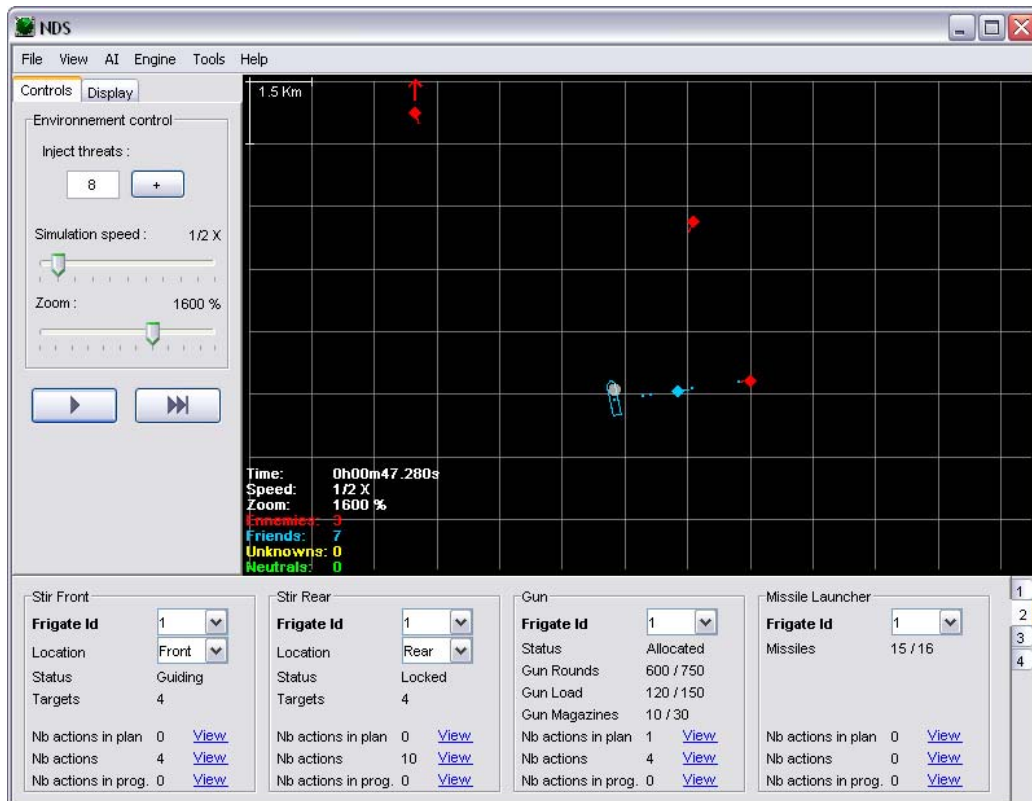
NDS

File View AI Engine Tools Help

Controls Display

Environnement control

Inject threats :

8 +

Simulation speed : 1/2 X

Zoom : 1600 %

1.5 Km

Time: 0h00m47.280s
Speed: 1/2 X
Zoom: 1600 %
Ennemies: 3
Friends: 7
Unknowns: 0
Neutrals: 0

Stir Front
Frigate Id 1
Location Front
Status Guiding
Targets 4
Nb actions in plan 0 View
Nb actions 4 View
Nb actions in prog. 0 View

Stir Rear
Frigate Id 1
Location Rear
Status Locked
Targets 4
Nb actions in plan 0 View
Nb actions 10 View
Nb actions in prog. 0 View

Gun
Frigate Id 1
Status Allocated
Gun Rounds 600 / 750
Gun Load 120 / 150
Gun Magazines 10 / 30
Nb actions in plan 1 View
Nb actions 4 View
Nb actions in prog. 0 View

Missile Launcher
Frigate Id 1
Missiles 15 / 16
Nb actions in plan 0 View
Nb actions 0 View
Nb actions in prog. 0 View

1
2
3
4